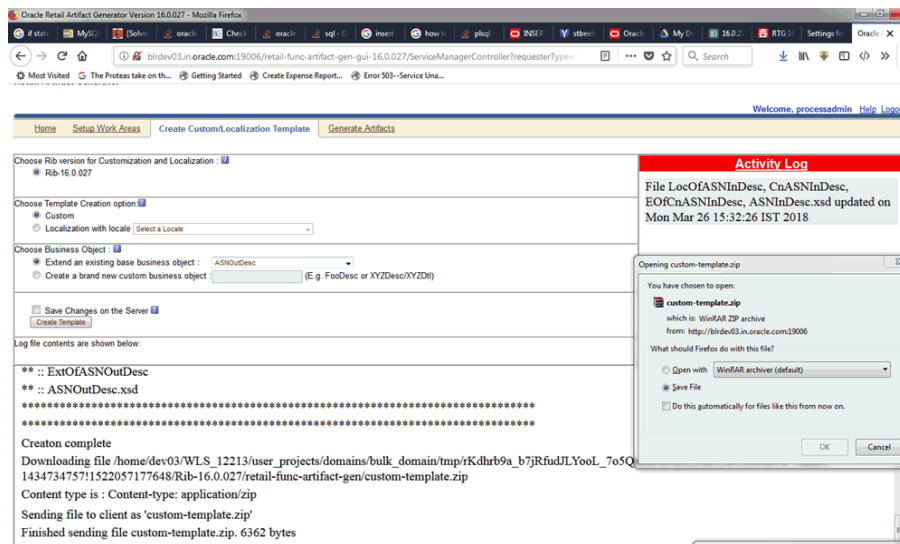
Oracle Retail Artifact Generator Version 16.0.027 - Mozilla Firefox

if stat | MySQ | [Solve | oracle | Check | oracle | sql - O | insert | how t | plsql | INSER | stbeeh | Oracl | My D | 16.0.2 | RTG 1 | Settings f | Oracle

blrdev03.in.oracle.com:19006/retail-func-artifact-gen-gui-16.0.027/ServiceManagerController?requesterType=

Search

Most Visited   The Proteas take on th...   Getting Started   Create Expense Report...   Error 503--Service Una...

Welcome, processadmin  Help  Logo

Home   Setup Work Areas   Create Custom/Localization Template   Generate Artifacts

Choose Rib version for Customization and Localization :
Rib-16.0.027

Choose Template Creation option:
Custom
Localization with locale  Select a Locale

Choose Business Object :
Extend an existing base business object :  ASNOutDesc
Create a brand new custom business object :  (E.g. FooDesc or XYZDesc/XYZDtl)

Save Changes on the Server
Create Template

Log file contents are shown below:

** :: ExtOfASNOutDesc
** :: ASNOutDesc.xsd
**************************************************************************

Creaton complete
Downloading file /home/dev03/WLS_12213/user_projects/domains/bulk_domain/tmp/rKdhrb9a_b7jRfudJLYooL_7o5Q
1434734757!1522057177648/Rib-16.0.027/retail-func-artifact-gen/custom-template.zip
Content type is : Content-type: application/zip
Sending file to client as 'custom-template.zip'
Finished sending file custom-template.zip. 6362 bytes

Activity Log

File LocOfASNInDesc, CnASNInDesc, EOfCnASNInDesc, ASNInDesc.xsd updated on Mon Mar 26 15:32:26 IST 2018

Opening custom-template.zip

You have chosen to open:
custom-template.zip
which is: WinRAR ZIP archive
from: http://blrdev03.in.oracle.com:19006
What should Firefox do with this file?
Open with  WinRAR archiver (default)
Save File
Do this automatically for files like this from now on.

OK   Cancel